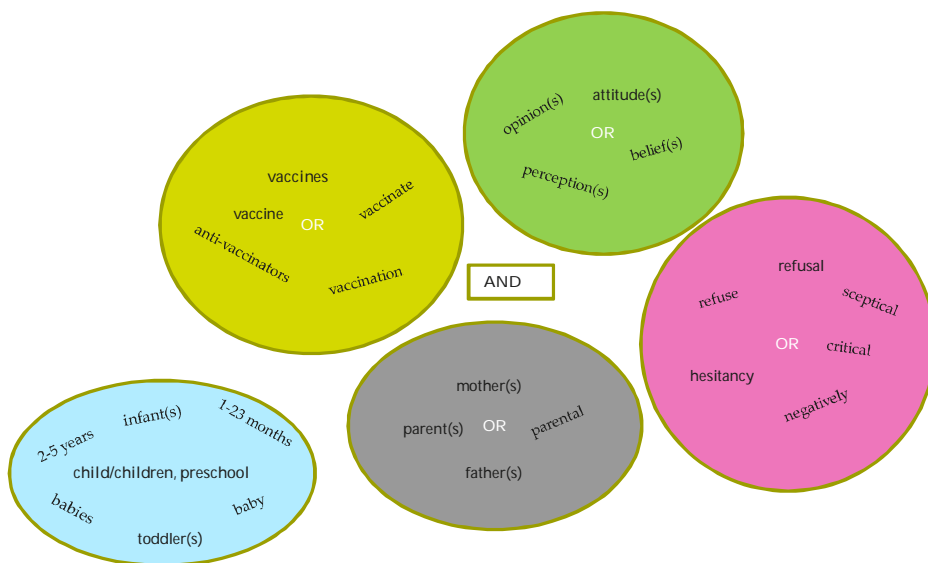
opinion(s)
attitude(s)
OR
belief(s)
perception(s)

vaccines
vaccine
OR
vaccinate
anti-vaccinators
vaccination

AND

refusal
refuse
sceptical
OR
critical
hesitancy
negatively

mother(s)
parent(s)
OR
parental
father(s)

infant(s)
1-23 months
2-5 years
child/children, preschool
babies
baby
toddler(s)